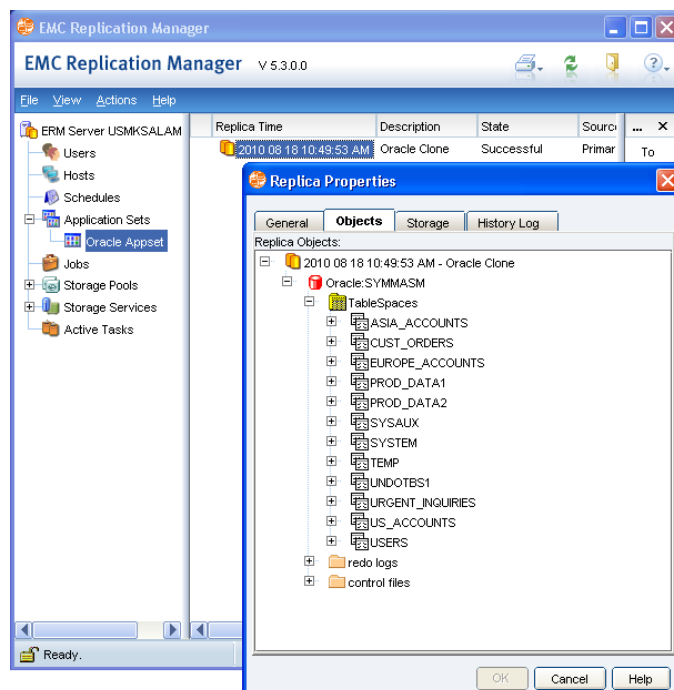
EMC Replication Manager

EMC Replication Manager V 5.3.0.0

File View Actions Help

ERM Server USMKSALAM
Users
Hosts
Schedules
Application Sets
Oracle Appset
Jobs
Storage Pools
Storage Services
Active Tasks

| Replica Time | Description | State | Sourc |
|---|---|---|---|
| 2010 08 18 10:49:53 AM | Oracle Clone | Successful | Primar |

... ×
To

Replica Properties

General | Objects | Storage | History Log

Replica Objects:

2010 08 18 10:49:53 AM - Oracle Clone
Oracle:SYMMASM
TableSpaces
ASIA_ACCOUNTS
CUST_ORDERS
EUROPE_ACCOUNTS
PROD_DATA1
PROD_DATA2
SYSAUX
SYSTEM
TEMP
UNDOTBS1
URGENT_INQUIRIES
US_ACCOUNTS
USERS
redo logs
control files

OK Cancel Help

Ready.